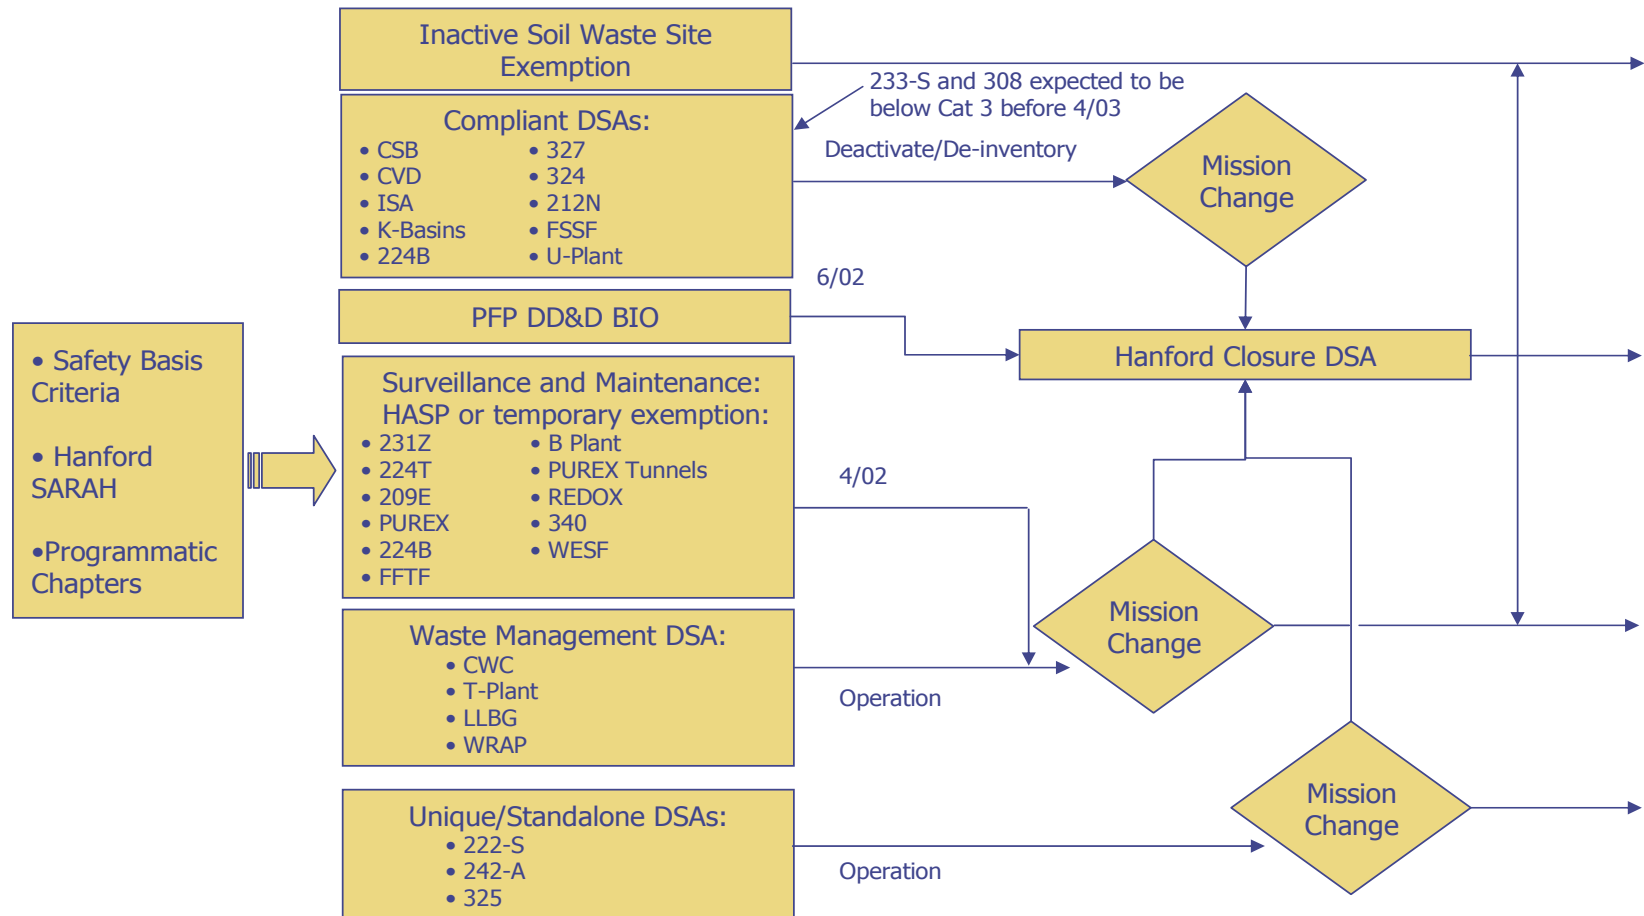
• Safety Basis Criteria

• Hanford SARAH

•Programmatic Chapters

Inactive Soil Waste Site Exemption

Compliant DSAs:
• CSB
• CVD
• ISA
• K-Basins
• 224B
• 327
• 324
• 212N
• FSSF
• U-Plant

233-S and 308 expected to be below Cat 3 before 4/03

Deactivate/De-inventory

Mission Change

6/02

PFP DD&D BIO

Hanford Closure DSA

Surveillance and Maintenance: HASP or temporary exemption:
• 231Z
• 224T
• 209E
• PUREX
• 224B
• FFTF
• B Plant
• PUREX Tunnels
• REDOX
• 340
• WESF

4/02

Mission Change

Waste Management DSA:
• CWC
• T-Plant
• LLBG
• WRAP

Operation

Mission Change

Unique/Standalone DSAs:
• 222-S
• 242-A
• 325

Operation